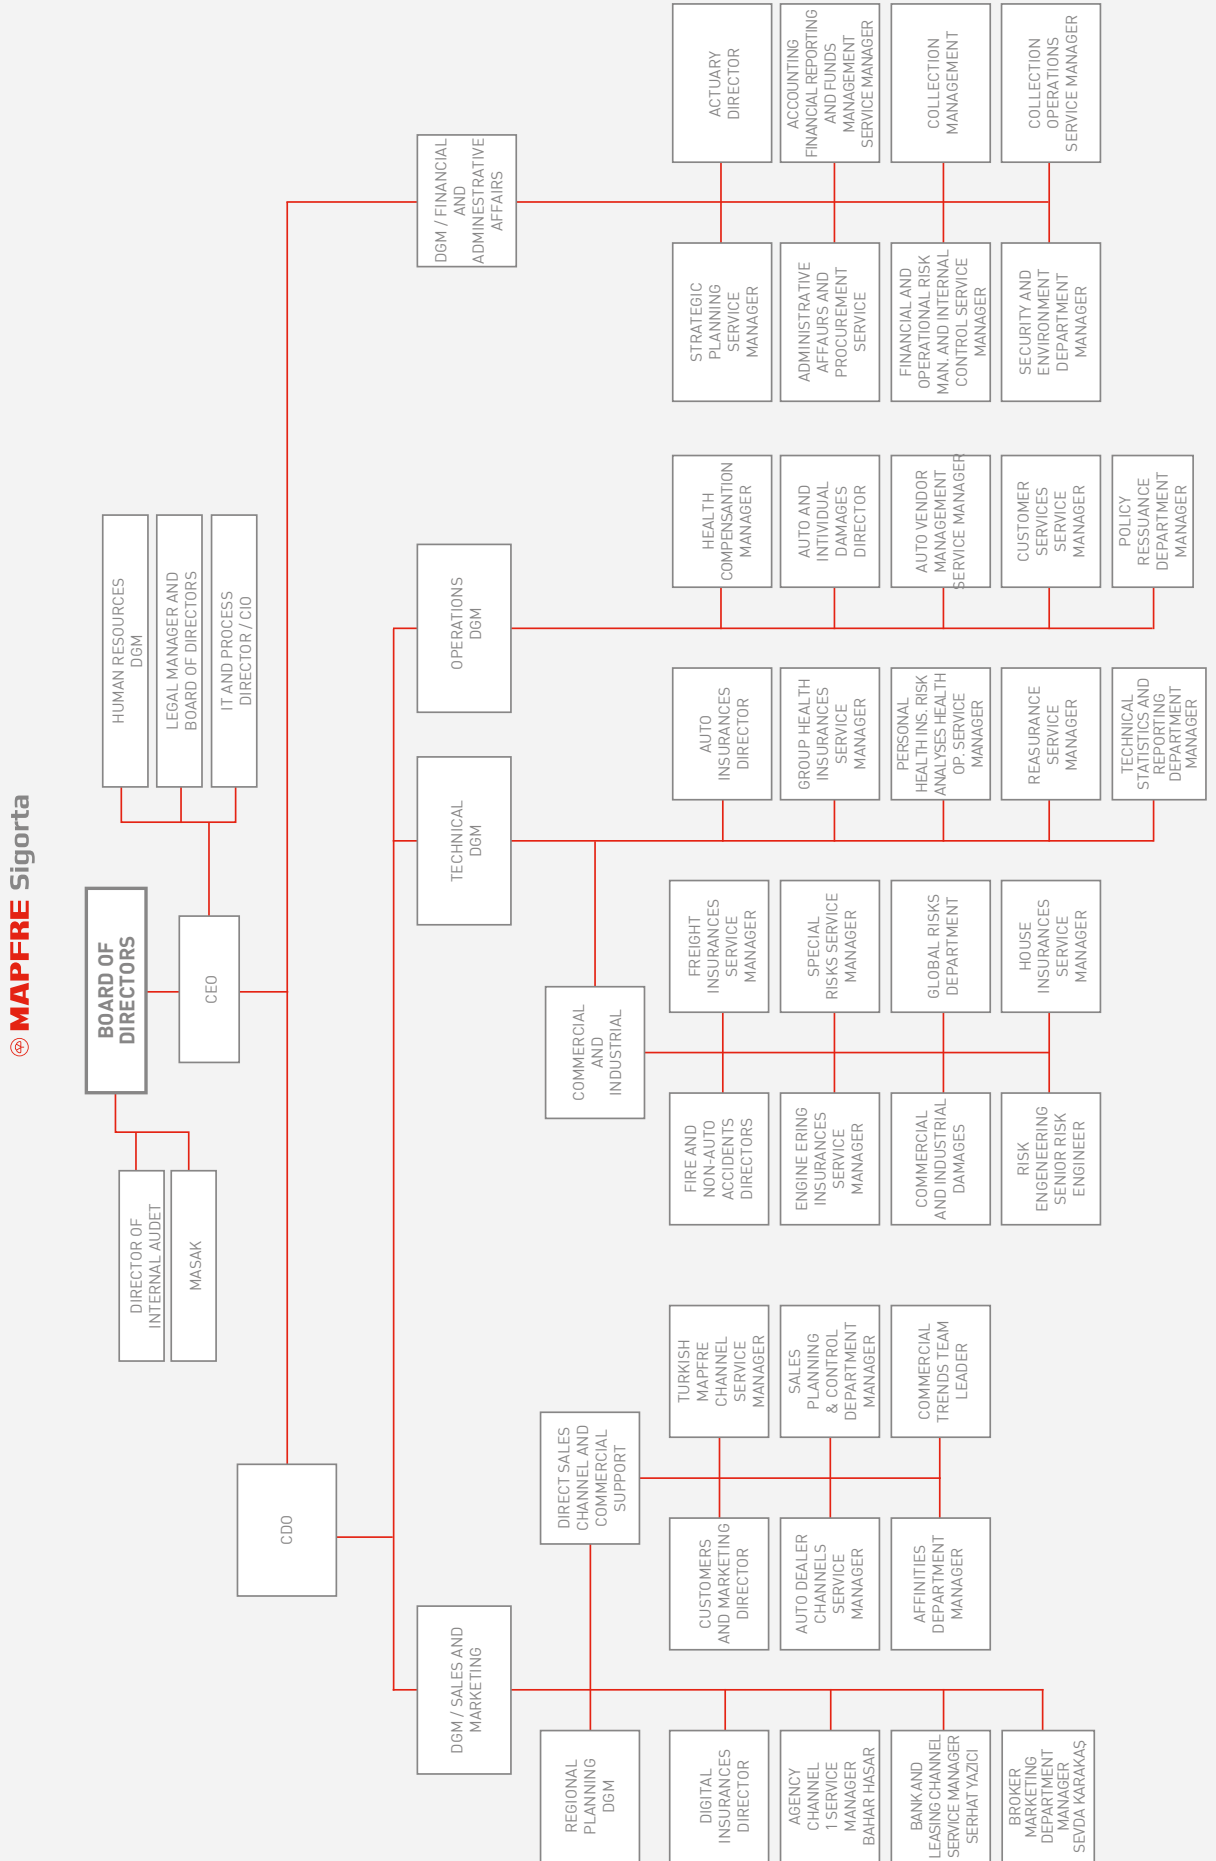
MAPFRE Sigorta

BOARD OF DIRECTORS

CEO

DIRECTOR OF INTERNAL AUDET

MASAK

HUMAN RESOURCES DGM

LEGAL MANAGER AND BOARD OF DIRECTORS

IT AND PROCESS DIRECTOR / CIO

DGM / FINANCIAL AND ADMINESTRATIVE AFFAIRS

ACTUARY DIRECTOR

ACCOUNTING FINANCIAL REPORTING AND FUNDS MANAGEMENT SERVICE MANAGER

COLLECTION MANAGEMENT

COLLECTION OPERATIONS SERVICE MANAGER

STRATEGIC PLANNING SERVICE MANAGER

ADMINISTRATIVE AFFAURS AND PROCUREMENT SERVICE

FINANCIAL AND OPERATIONAL RISK MAN. AND INTERNAL CONTROL SERVICE MANAGER

SECURITY AND ENVIRONMENT DEPARTMENT MANAGER

OPERATIONS DGM

HEALTH COMPENSANTION MANAGER

AUTO AND INTIVIDUAL DAMAGES DIRECTOR

AUTO VENDOR MANAGEMENT SERVICE MANAGER

CUSTOMER SERVICES SERVICE MANAGER

POLICY RESSUANCE DEPARTMENT MANAGER

TECHNICAL DGM

AUTO INSURANCES DIRECTOR

GROUP HEALTH INSURANCES SERVICE MANAGER

PERSONAL HEALTH INS. RISK ANALYSES HEALTH OP. SERVICE MANAGER

REASURANCE SERVICE MANAGER

TECHNICAL STATISTICS AND REPORTING DEPARTMENT MANAGER

COMMERCIAL AND INDUSTRIAL

FREIGHT INSURANCES SERVICE MANAGER

SPECIAL RISKS SERVICE MANAGER

GLOBAL RISKS DEPARTMENT

HOUSE INSURANCES SERVICE MANAGER

FIRE AND NON-AUTO ACCIDENTS DIRECTORS

ENGINE ERING INSURANCES SERVICE MANAGER

COMMERCIAL AND INDUSTRIAL DAMAGES

RISK ENGENEERING SENIOR RISK ENGINEER

CDO

DIRECT SALES CHANNEL AND COMMERCIAL SUPPORT

TURKISH MAPFRE CHANNEL SERVICE MANAGER

SALES PLANNING & CONTROL DEPARTMENT MANAGER

COMMERCIAL TRENDS TEAM LEADER

CUSTOMERS AND MARKETING DIRECTOR

AUTO DEALER CHANNELS SERVICE MANAGER

AFFINITIES DEPARTMENT MANAGER

DGM / SALES AND MARKETING

REGIONAL PLANNING DGM

DIGITAL INSURANCES DIRECTOR

AGENCY CHANNEL 1 SERVICE MANAGER BAHAR HASAR

BANK AND LEASING CHANNEL SERVICE MANAGER SERHAT YAZICI

BROKER MARKETING DEPARTMENT MANAGER SEVDA KARAKAŞ